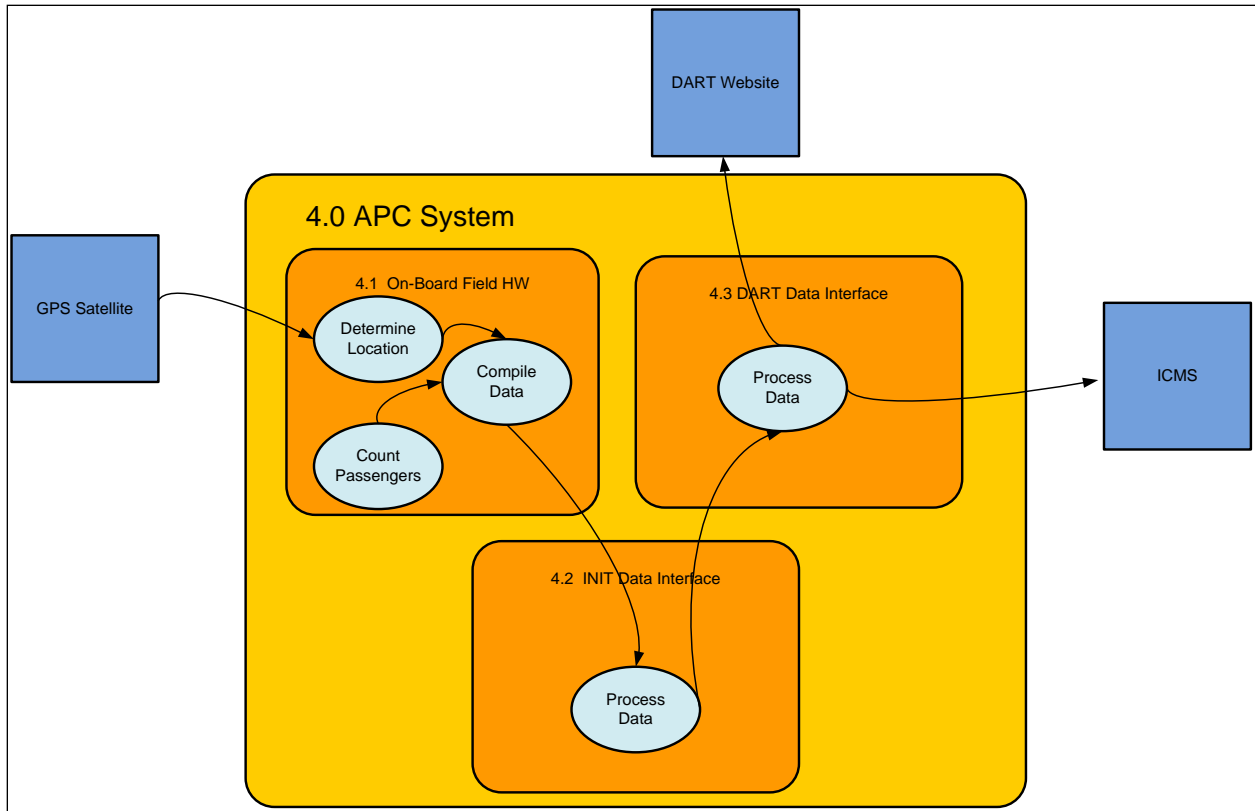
DART Website

4.0 APC System

GPS Satellite

4.1 On-Board Field HW

Determine Location

Compile Data

Count Passengers

4.3 DART Data Interface

Process Data

ICMS

4.2 INIT Data Interface

Process Data